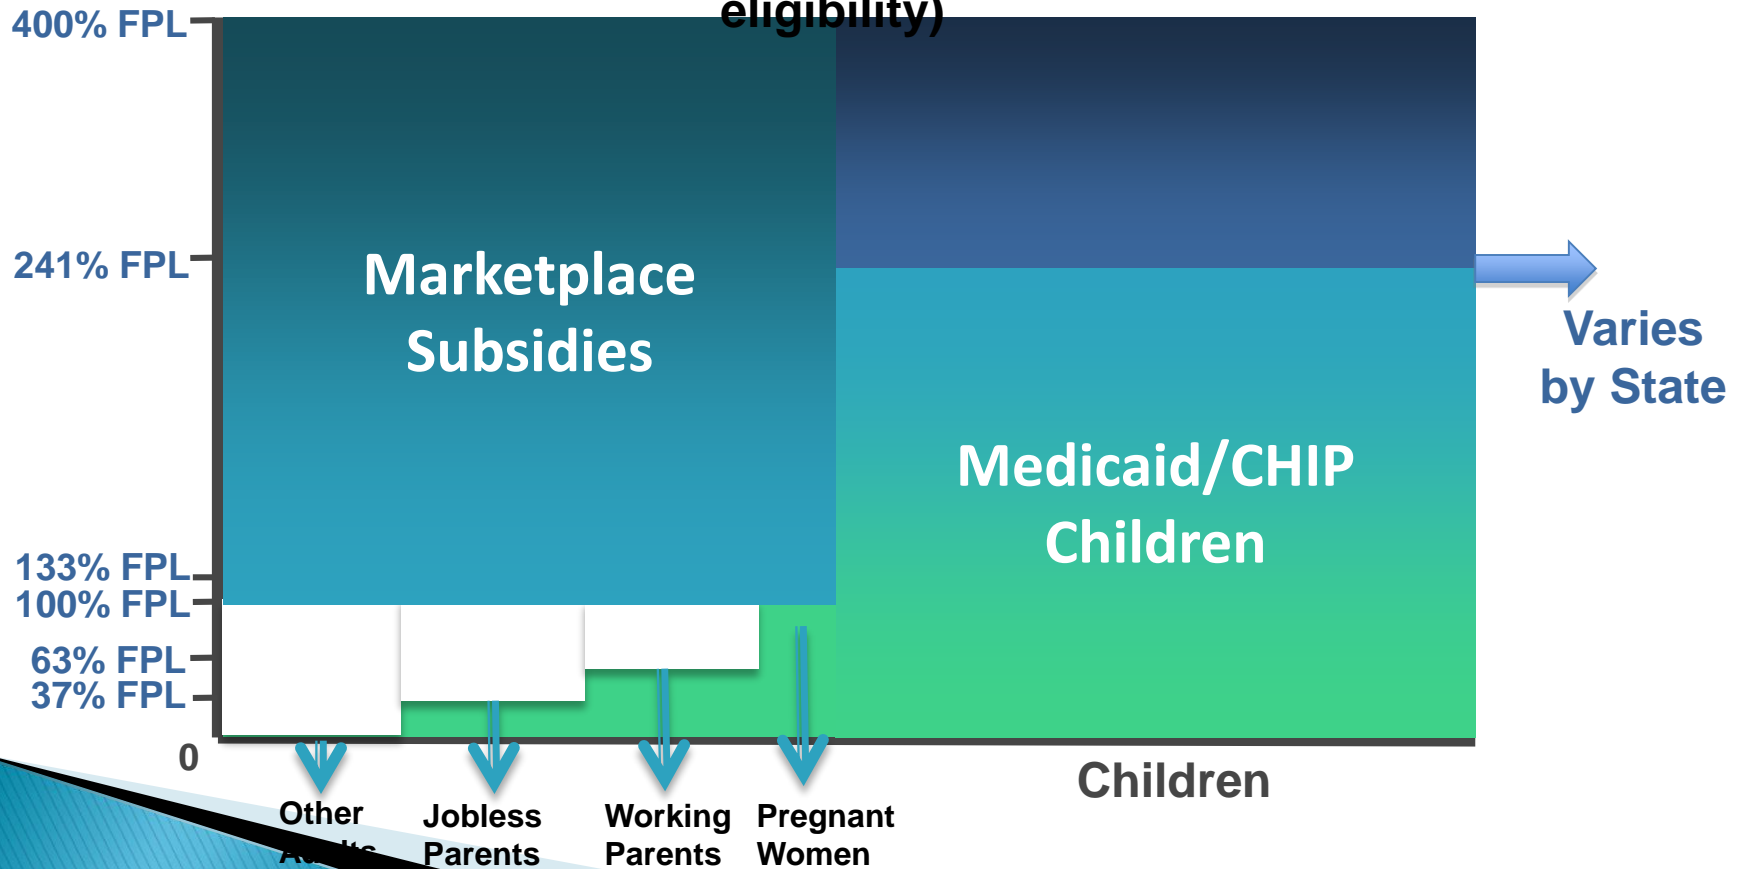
eligibility)

400% FPL

241% FPL

133% FPL

100% FPL

63% FPL

37% FPL

0

Marketplace Subsidies

Medicaid/CHIP Children

Varies by State

Other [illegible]

Jobless Parents

Working Parents

Pregnant Women

Children